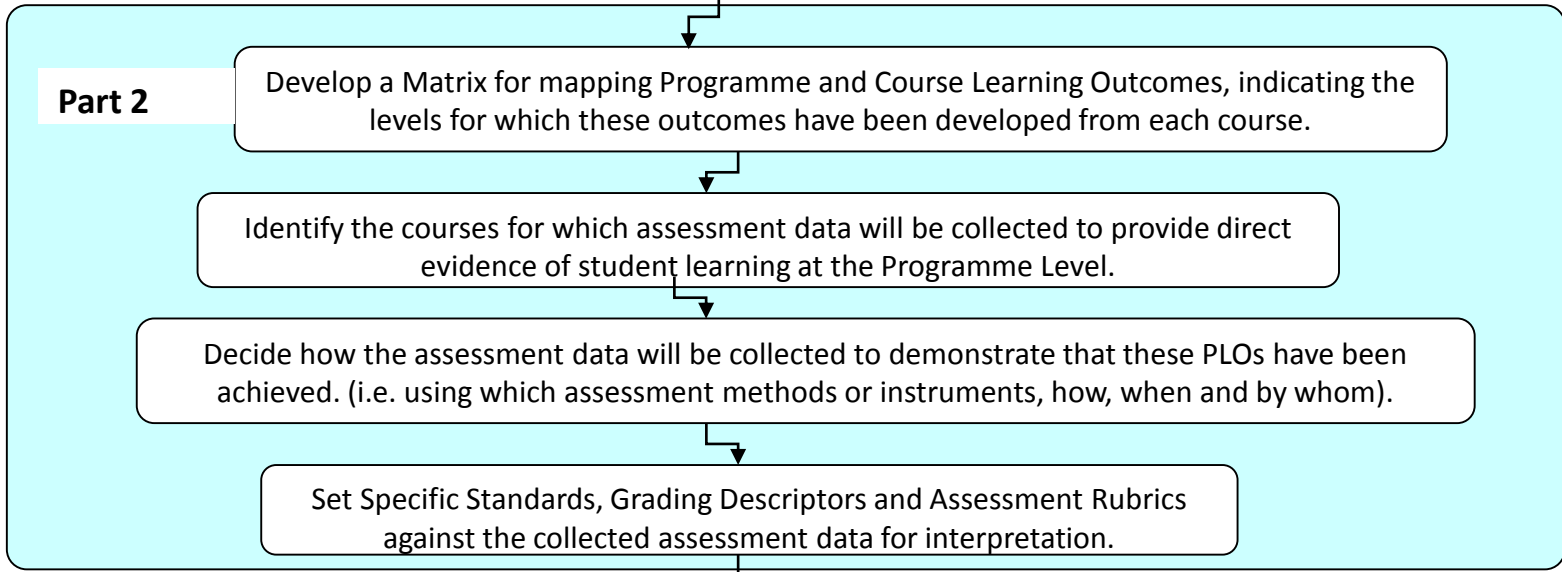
Part 2

Develop a Matrix for mapping Programme and Course Learning Outcomes, indicating the levels for which these outcomes have been developed from each course.

Identify the courses for which assessment data will be collected to provide direct evidence of student learning at the Programme Level.

Decide how the assessment data will be collected to demonstrate that these PLOs have been achieved. (i.e. using which assessment methods or instruments, how, when and by whom).

Set Specific Standards, Grading Descriptors and Assessment Rubrics against the collected assessment data for interpretation.